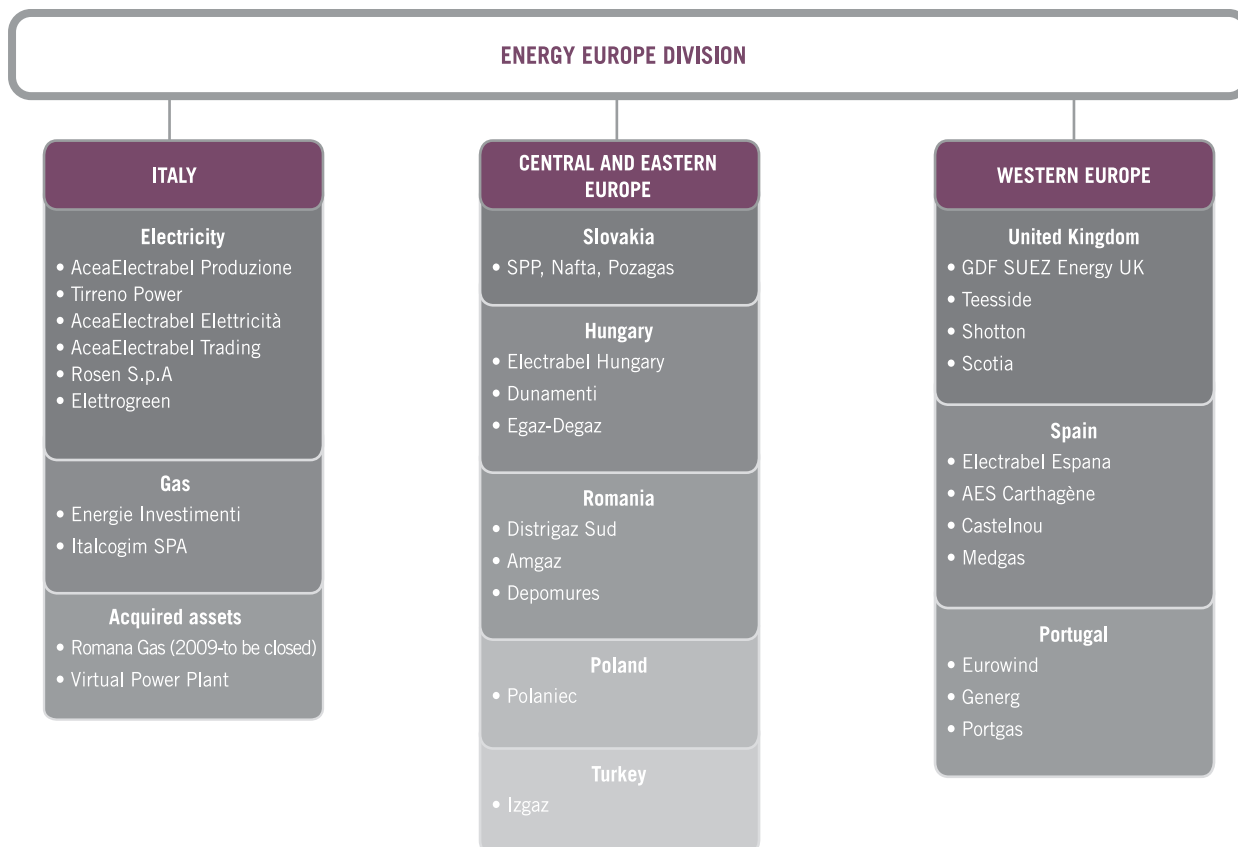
ENERGY EUROPE DIVISION

ITALY

Electricity
• AceaElectrabel Produzione
• Tirreno Power
• AceaElectrabel Elettricità
• AceaElectrabel Trading
• Rosen S.p.A
• Elettrogreen

Gas
• Energie Investimenti
• Italcogim SPA

Acquired assets
• Romana Gas (2009-to be closed)
• Virtual Power Plant

CENTRAL AND EASTERN EUROPE

Slovakia
• SPP, Nafta, Pozagas

Hungary
• Electrabel Hungary
• Dunamenti
• Egaz-Degaz

Romania
• Distrigaz Sud
• Amgaz
• Depomures

Poland
• Polaniec

Turkey
• Izgaz

WESTERN EUROPE

United Kingdom
• GDF SUEZ Energy UK
• Teesside
• Shotton
• Scotia

Spain
• Electrabel Espana
• AES Carthagène
• Castelnou
• Medgas

Portugal
• Eurowind
• Generg
• Portgas